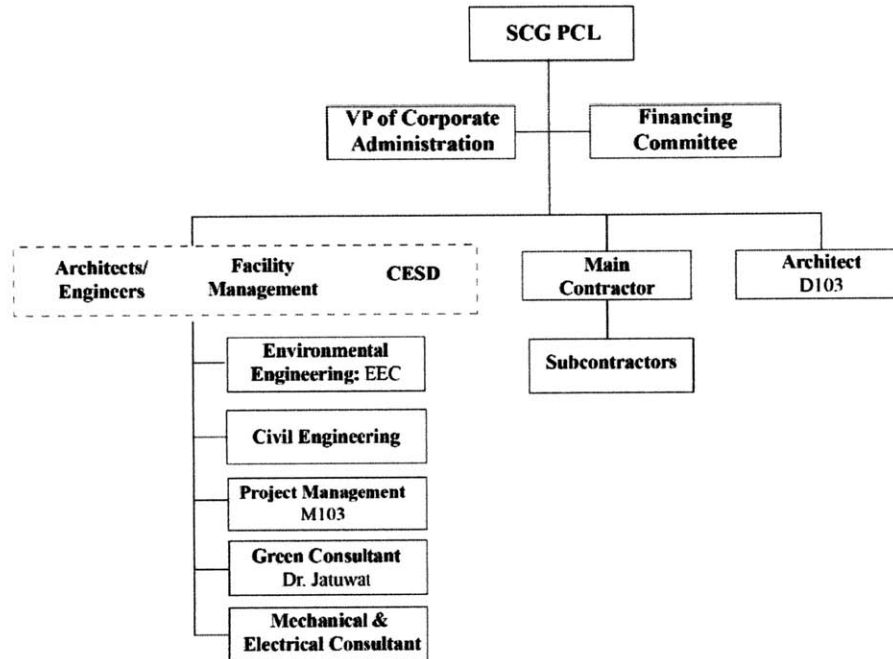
SCG PCL

VP of Corporate Administration

Financing Committee

Architects/ Engineers

Facility Management

CESD

Main Contractor

Architect D103

Subcontractors

Environmental Engineering: EEC

Civil Engineering

Project Management M103

Green Consultant Dr. Jatuwat

Mechanical & Electrical Consultant